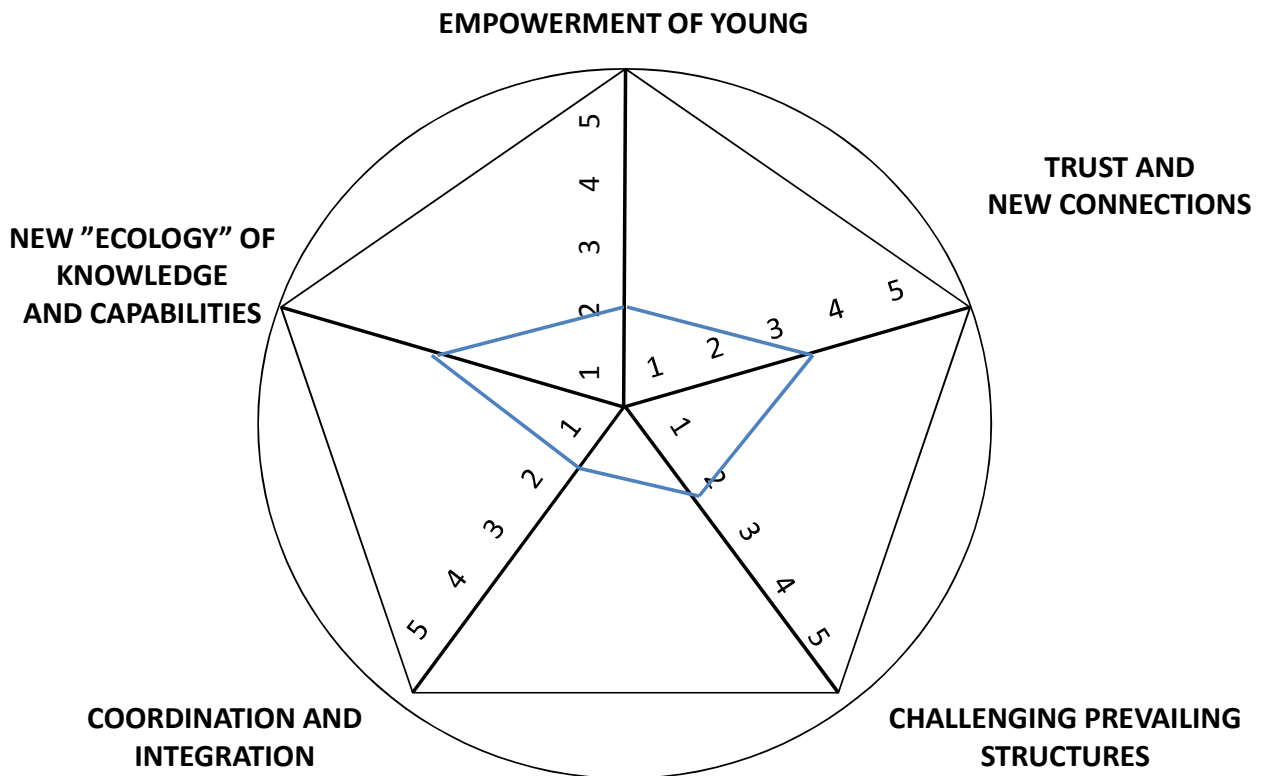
EMPOWERMENT OF YOUNG

TRUST AND NEW CONNECTIONS

NEW ”ECOLOGY” OF KNOWLEDGE AND CAPABILITIES

COORDINATION AND INTEGRATION

CHALLENGING PREVAILING STRUCTURES

5
4
3
2
1

1
2
3
4
5

1
2
3
4
5

1
2
3
4
5

1
2
3
4
5